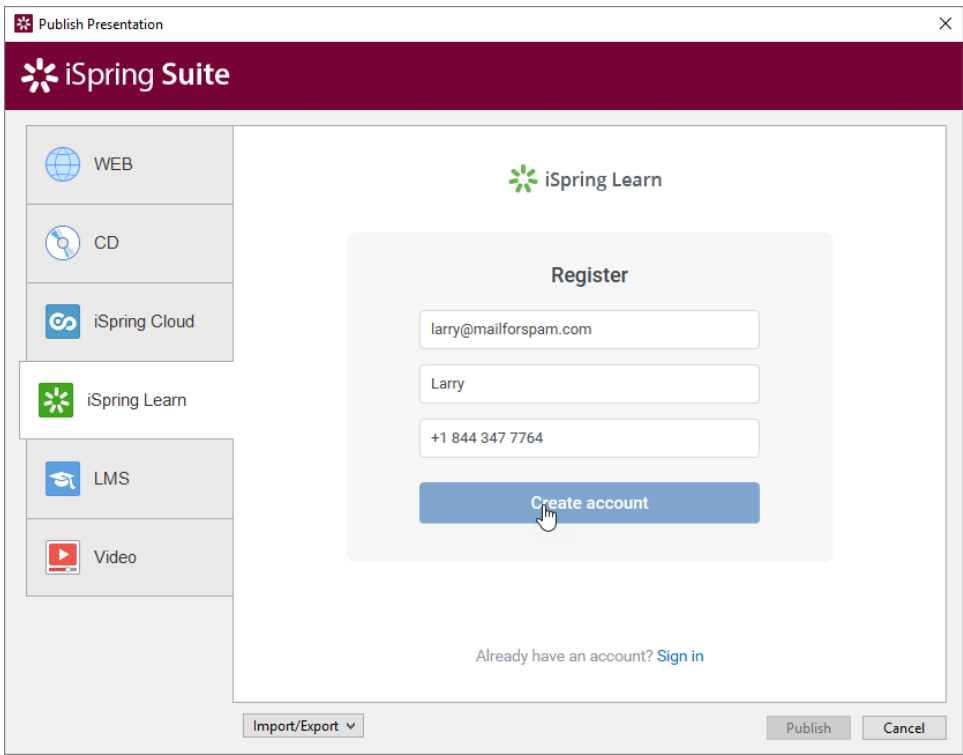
Publish Presentation

iSpring Suite

WEB

CD

iSpring Cloud

iSpring Learn

LMS

Video

iSpring Learn

Register

larry@mailforspam.com

Larry

+1 844 347 7764

Create account

Already have an account? Sign in

Import/Export

Publish

Cancel